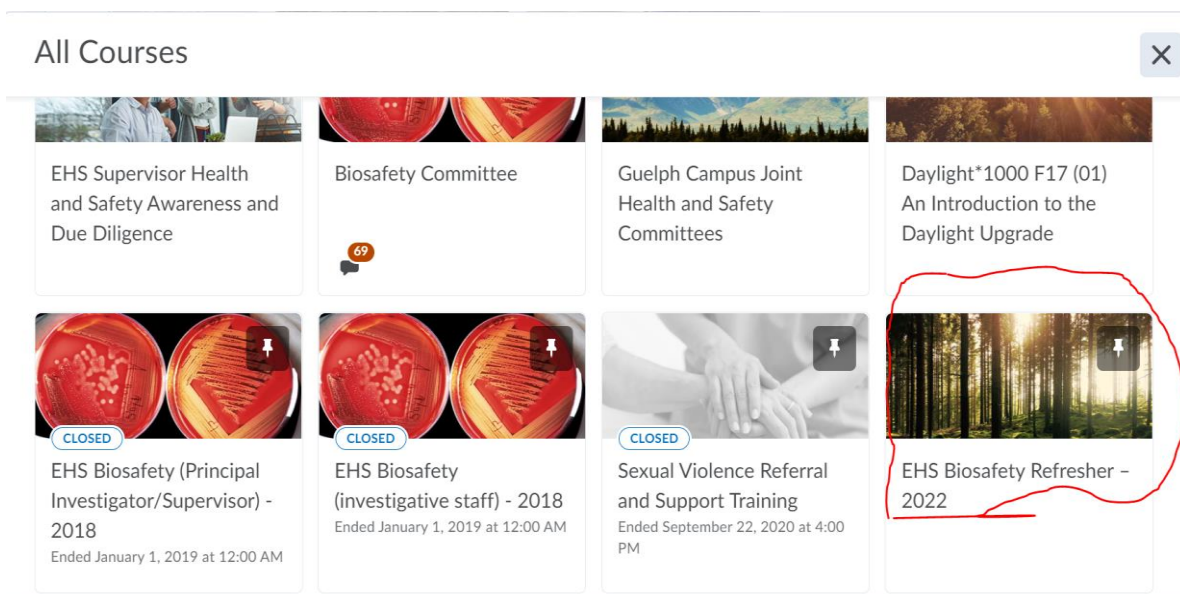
All Courses

×

EHS Supervisor Health and Safety Awareness and Due Diligence

Biosafety Committee

69

Guelph Campus Joint Health and Safety Committees

Daylight*1000 F17 (01) An Introduction to the Daylight Upgrade

CLOSED

EHS Biosafety (Principal Investigator/Supervisor) - 2018

Ended January 1, 2019 at 12:00 AM

CLOSED

EHS Biosafety (investigative staff) - 2018

Ended January 1, 2019 at 12:00 AM

CLOSED

Sexual Violence Referral and Support Training

Ended September 22, 2020 at 4:00 PM

EHS Biosafety Refresher – 2022